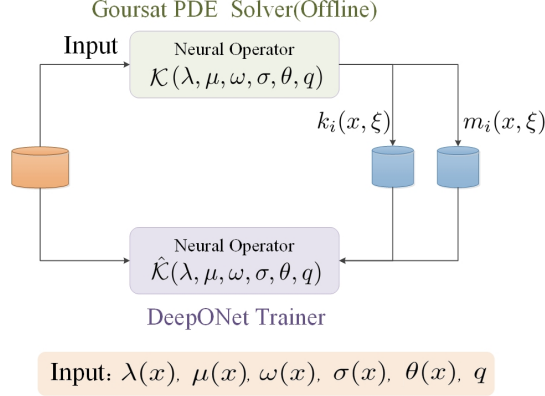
Goursat PDE Solver(Offline)

Input

Neural Operator
$\mathcal{K}(\lambda, \mu, \omega, \sigma, \theta, q)$

$k_i(x, \xi)$

$m_i(x, \xi)$

Neural Operator
$\hat{\mathcal{K}}(\lambda, \mu, \omega, \sigma, \theta, q)$

DeepONet Trainer

Input: $\lambda(x)$, $\mu(x)$, $\omega(x)$, $\sigma(x)$, $\theta(x)$, $q$